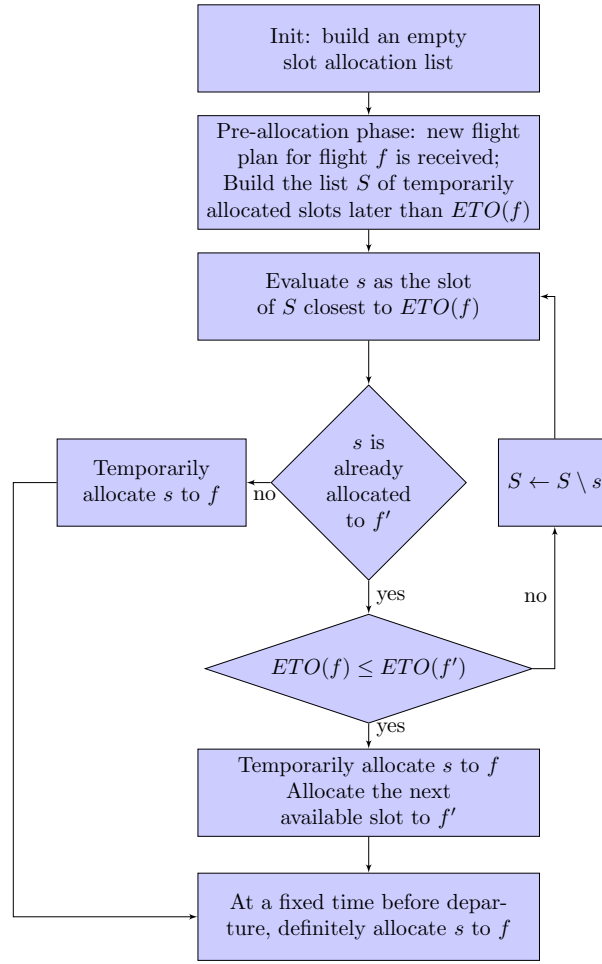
Init: build an empty slot allocation list

Pre-allocation phase: new flight plan for flight $f$ is received; Build the list $S$ of temporarily allocated slots later than $ETO(f)$

Evaluate $s$ as the slot of $S$ closest to $ETO(f)$

Temporarily allocate $s$ to $f$

no

$s$ is already allocated to $f'$

$S \leftarrow S \setminus s$

yes

no

$ETO(f) \leq ETO(f')$

yes

Temporarily allocate $s$ to $f$ Allocate the next available slot to $f'$

At a fixed time before departure, definitely allocate $s$ to $f$